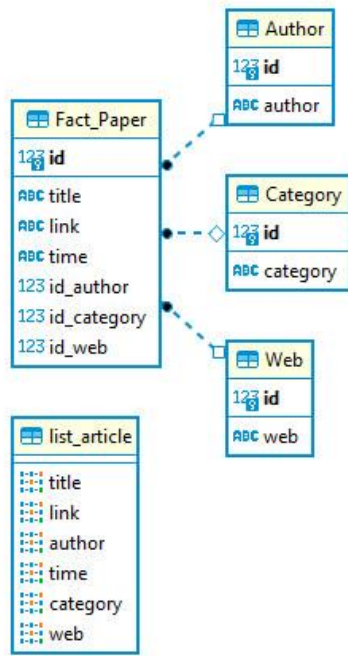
Author
123 id
ABC author

Fact_Paper
123 id
ABC title
ABC link
ABC time
123 id_author
123 id_category
123 id_web

Category
123 id
ABC category

Web
123 id
ABC web

list_article
title
link
author
time
category
web